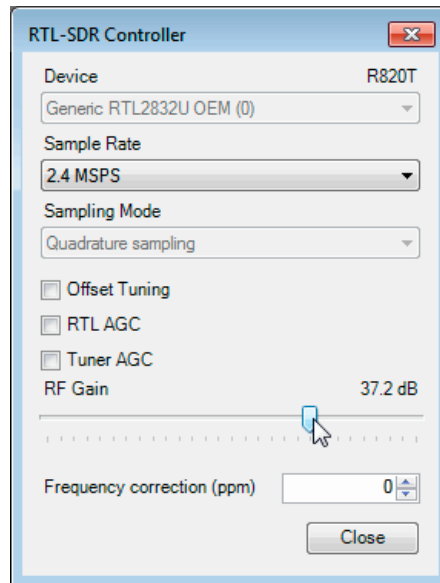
RTL-SDR Controller

Device R820T

Generic RTL2832U OEM (0)

Sample Rate

2.4 MSPS

Sampling Mode

Quadrature sampling

Offset Tuning

RTL AGC

Tuner AGC

RF Gain 37.2 dB

Frequency correction (ppm) 0

Close